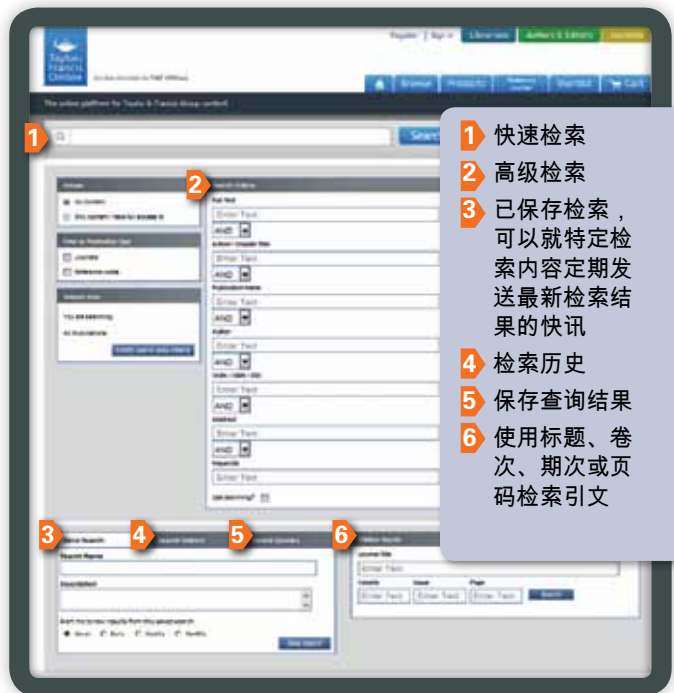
Register | Sign in Librarians Authors & Editors Societies

Taylor & Francis Online

Home Browse Products Shortlist Cart

The online platform for Taylor & Francis Group content

1

Search

1 快速检索

2 高级检索

3 已保存检索，可以就特定检索内容定期发送最新检索结果的快讯

4 检索历史

5 保存查询结果

6 使用标题、卷次、期次或页码检索引文

2 Search Criteria

Full Text
Enter Text
AND
Article / Chapter Title
Enter Text
AND
Publication Name
Enter Text
AND
Author
Enter Text
AND
ISSN / ISBN / DOI
Enter Text
AND
Abstract
Enter Text
AND
Keywords
Enter Text

All content
Only content I have access to

Journals
Reference works

You are searching
All Publications

3 Saved Search 4 Search History 5 Saved Queries 6 Citation Search

Search Name
Description
Alert me to new results from this saved search
Never Daily Weekly Monthly
Save Search

Journal title
Enter Text
Volume Issue Page
Enter Text Enter Text Enter Text
Search